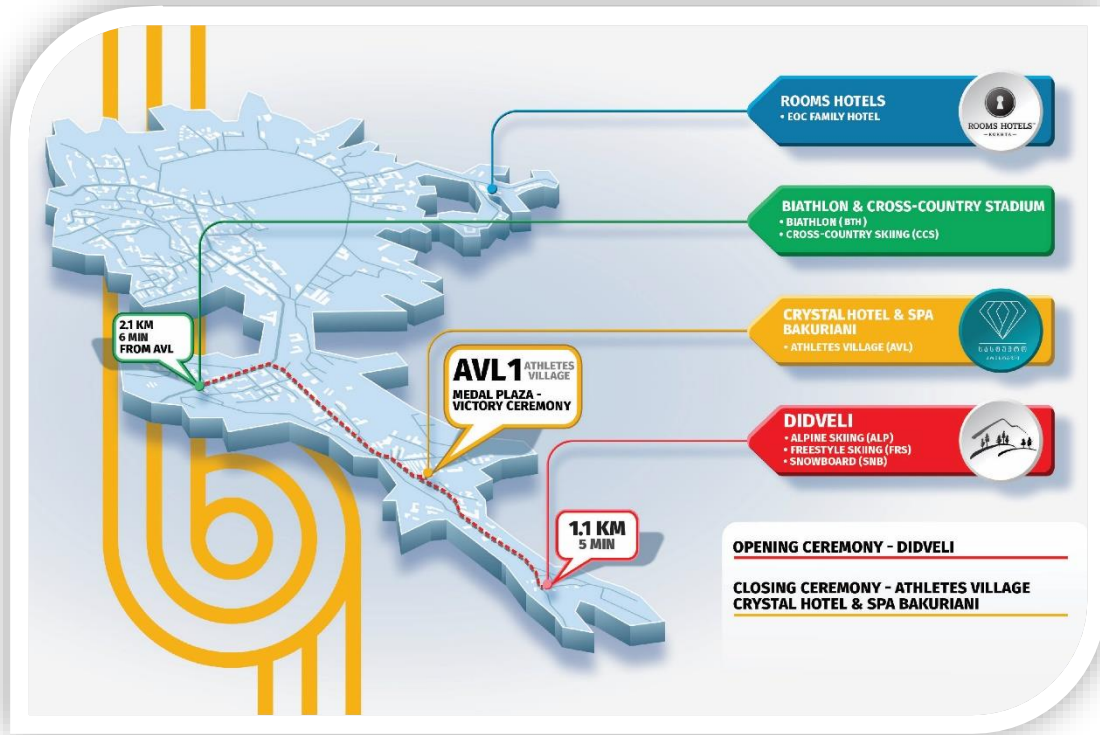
ROOMS HOTELS
• EOC FAMILY HOTEL

ROOMS HOTELS

BIATHLON & CROSS-COUNTRY STADIUM
• BIATHLON (BTH)
• CROSS-COUNTRY SKIING (CCS)

2.1 KM
6 MIN
FROM AVL

CRYSTAL HOTEL & SPA BAKURIANI
• ATHLETES VILLAGE (AVL)

AVL1 ATHLETES VILLAGE
MEDAL PLAZA - VICTORY CEREMONY

DIDVELI
• ALPINE SKIING (ALP)
• FREESTYLE SKIING (FRS)
• SNOWBOARD (SNB)

1.1 KM
5 MIN

OPENING CEREMONY - DIDVELI

CLOSING CEREMONY - ATHLETES VILLAGE CRYSTAL HOTEL & SPA BAKURIANI